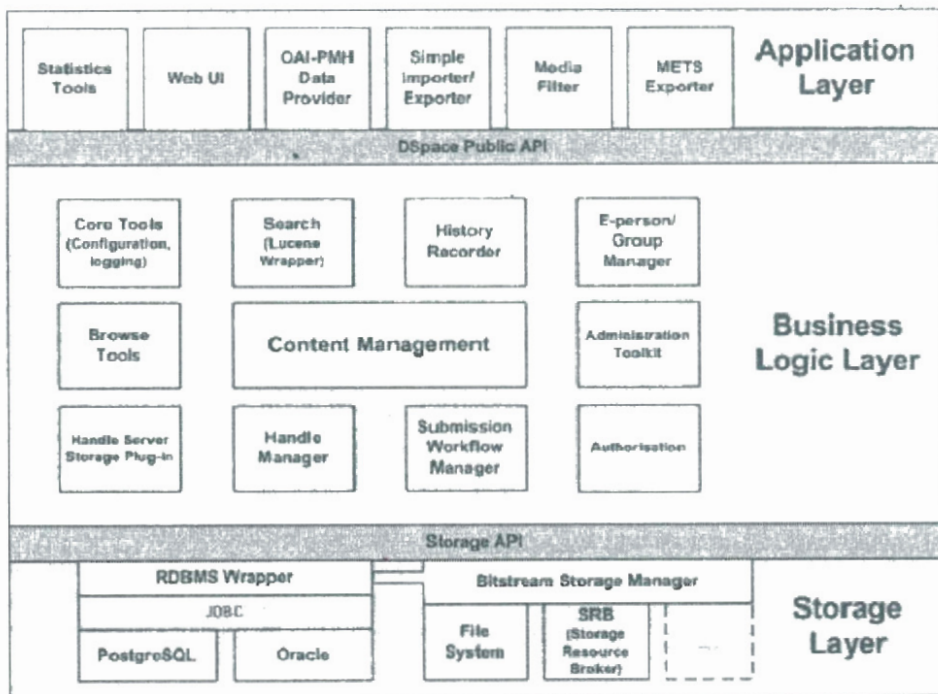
Statistics Tools

Web UI

OAI-PMH Data Provider

Simple Importer/ Exporter

Media Filter

METS Exporter

Application Layer

DSpace Public API

Core Tools (Configuration, logging)

Search (Lucene Wrapper)

History Recorder

E-person/ Group Manager

Browse Tools

Content Management

Administration Toolkit

Business Logic Layer

Handle Server Storage Plug-in

Handle Manager

Submission Workflow Manager

Authorisation

Storage API

RDBMS Wrapper

JDBC

PostgreSQL

Oracle

Bitstream Storage Manager

File System

SRB (Storage Resource Broker)

...

Storage Layer